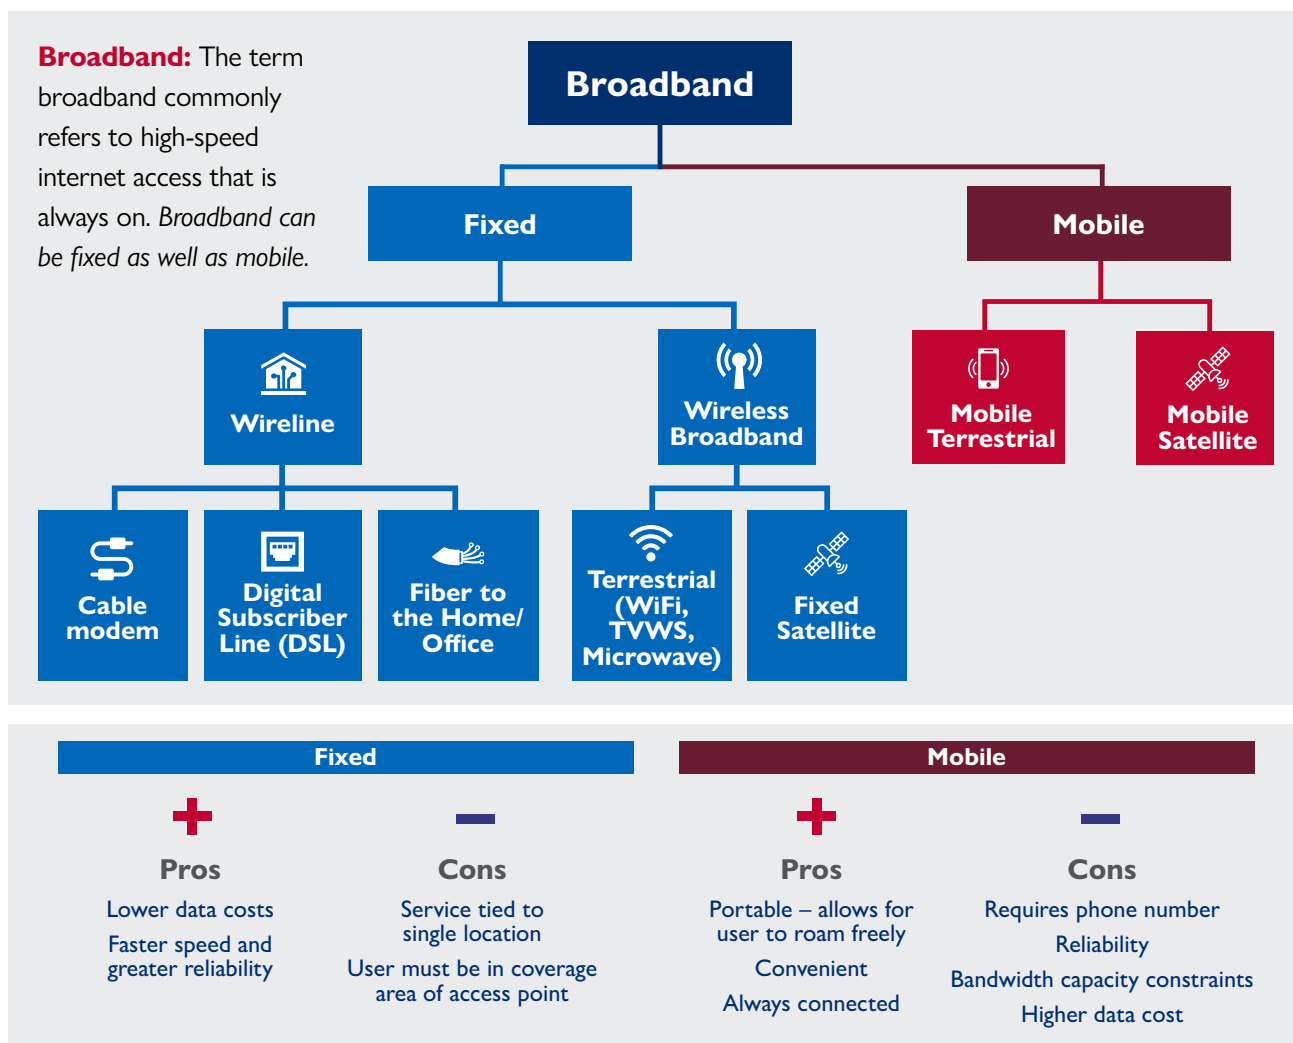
**Broadband:** The term broadband commonly refers to high-speed internet access that is always on. *Broadband can be fixed as well as mobile.*

Broadband

Fixed

Mobile

Wireline

Wireless Broadband

Mobile Terrestrial

Mobile Satellite

Cable modem

Digital Subscriber Line (DSL)

Fiber to the Home/ Office

Terrestrial (WiFi, TVWS, Microwave)

Fixed Satellite

Fixed

Mobile

+

Pros

Lower data costs

Faster speed and greater reliability

–

Cons

Service tied to single location

User must be in coverage area of access point

+

Pros

Portable – allows for user to roam freely

Convenient

Always connected

–

Cons

Requires phone number

Reliability

Bandwidth capacity constraints

Higher data cost